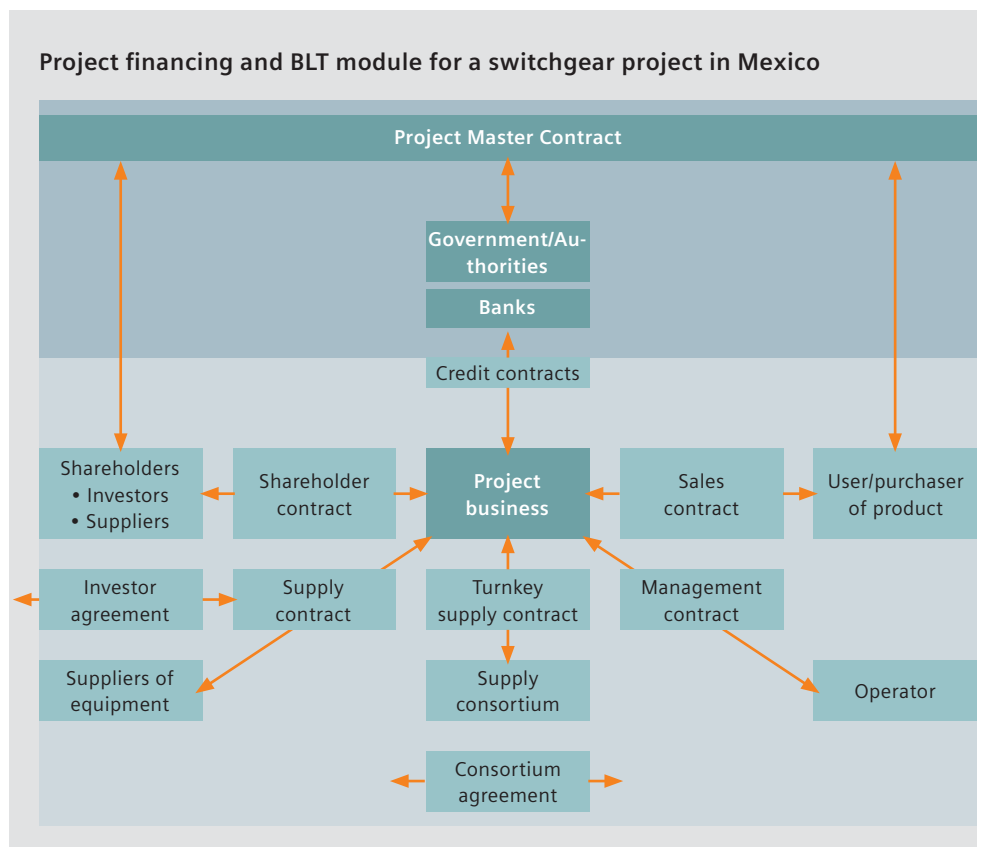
Project financing and BLT module for a switchgear project in Mexico

Project Master Contract

Government/Authorities

Banks

Credit contracts

Shareholders
• Investors
• Suppliers

Shareholder contract

Project business

Sales contract

User/purchaser of product

Investor agreement

Supply contract

Turnkey supply contract

Management contract

Suppliers of equipment

Supply consortium

Operator

Consortium agreement